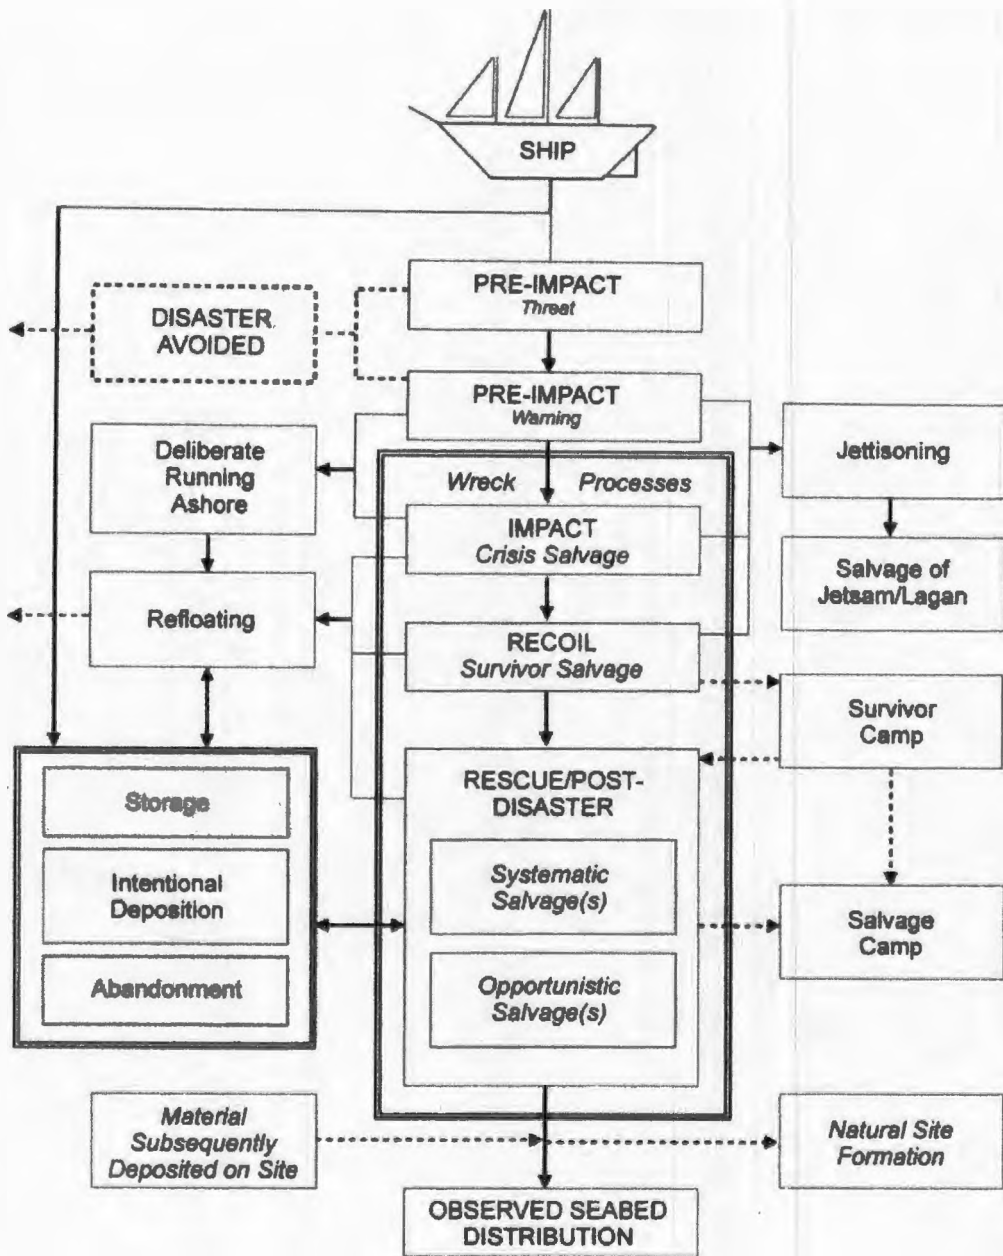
SHIP

PRE-IMPACT
Threat

DISASTER AVOIDED

PRE-IMPACT
Warning

Deliberate Running Ashore

Wreck Processes

Jettisoning

IMPACT
Crisis Salvage

Salvage of Jetsam/Lagan

Refloating

RECOIL
Survivor Salvage

Survivor Camp

Storage

Intentional Deposition

Abandonment

RESCUE/POST-DISASTER

Systematic Salvage(s)

Opportunistic Salvage(s)

Salvage Camp

Material Subsequently Deposited on Site

Natural Site Formation

OBSERVED SEABED DISTRIBUTION